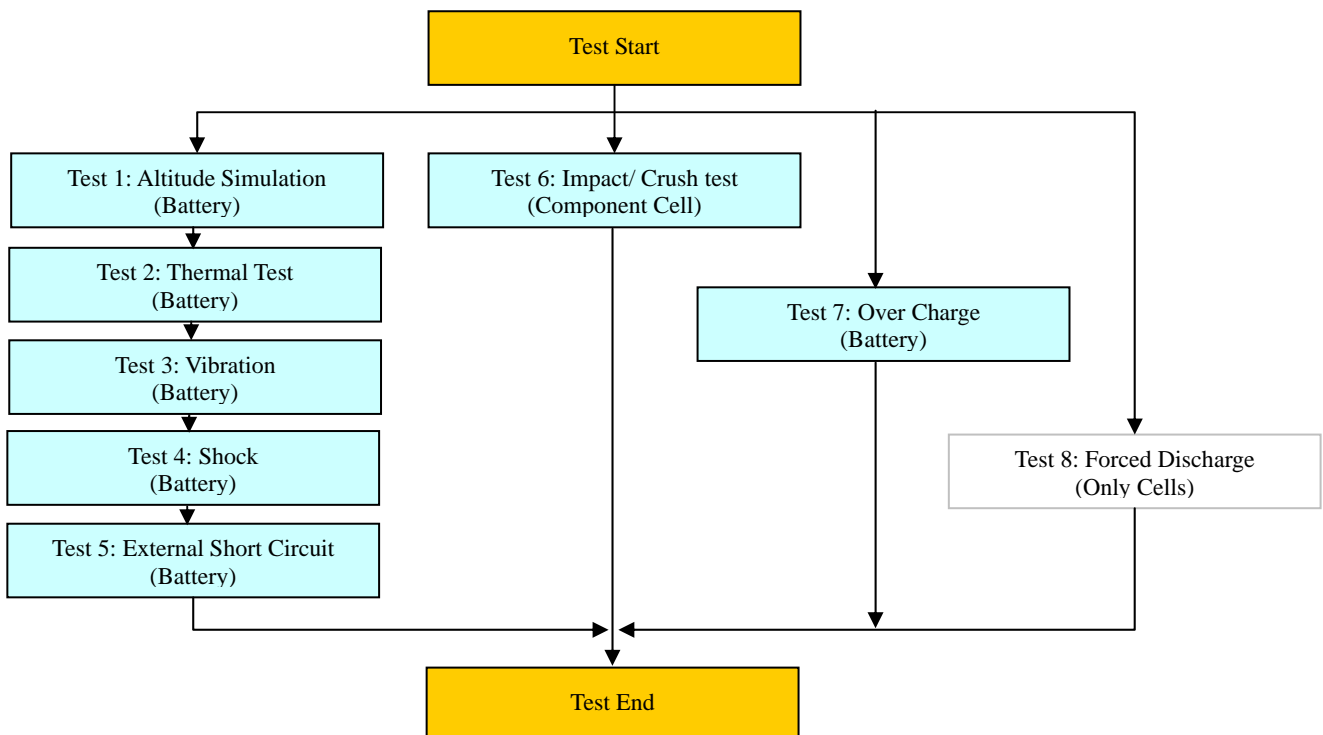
Test Start

Test 1: Altitude Simulation
(Battery)

Test 2: Thermal Test
(Battery)

Test 3: Vibration
(Battery)

Test 4: Shock
(Battery)

Test 5: External Short Circuit
(Battery)

Test 6: Impact/ Crush test
(Component Cell)

Test 7: Over Charge
(Battery)

Test 8: Forced Discharge
(Only Cells)

Test End